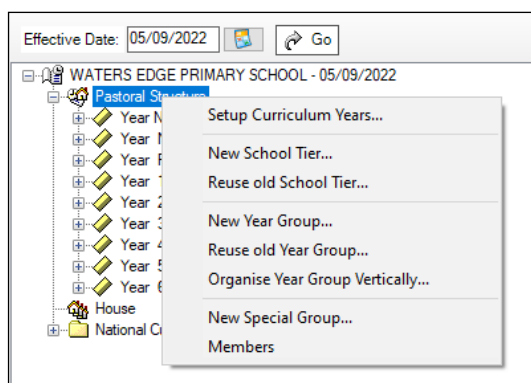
Effective Date: 05/09/2022

Go

WATERS EDGE PRIMARY SCHOOL - 05/09/2022

Pastoral Structure

Year N

Year N

Year R

Year 1

Year 2

Year 3

Year 4

Year 5

Year 6

House

National Cu

Setup Curriculum Years...

New School Tier...

Reuse old School Tier...

New Year Group...

Reuse old Year Group...

Organise Year Group Vertically...

New Special Group...

Members